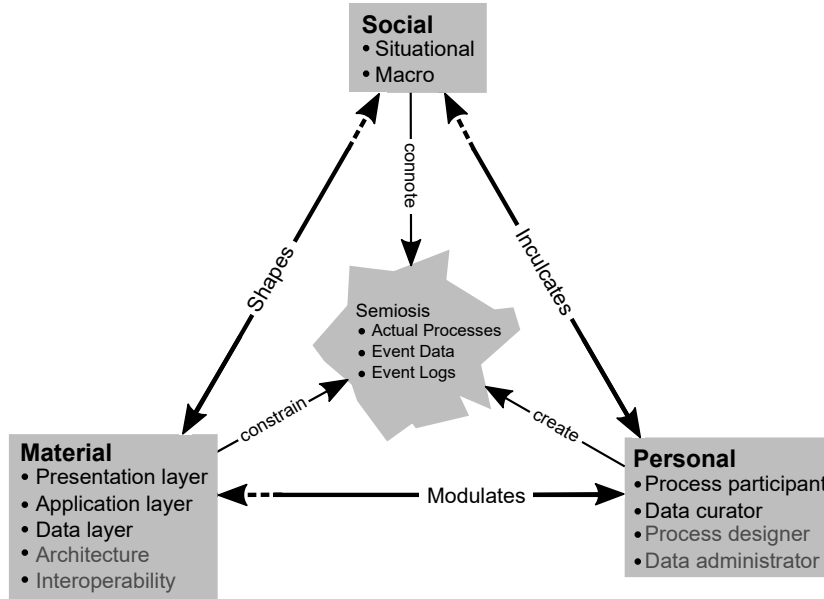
Social
• Situational
• Macro

connote

Shapes

Inculcates

Semiosis
• Actual Processes
• Event Data
• Event Logs

constrain

create

Material
• Presentation layer
• Application layer
• Data layer
• Architecture
• Interoperability

Modulates

Personal
• Process participant
• Data curator
• Process designer
• Data administrator